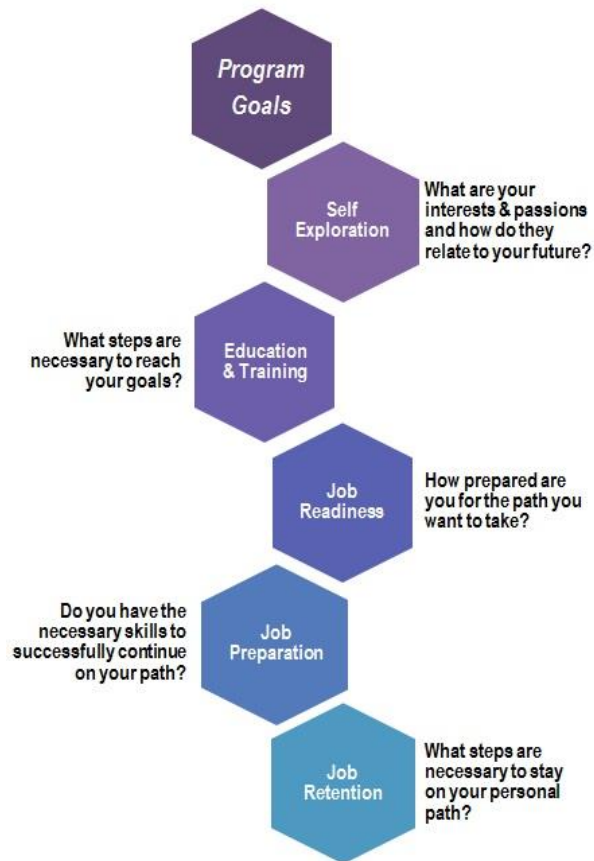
Program Goals

Self Exploration

What are your interests & passions and how do they relate to your future?

What steps are necessary to reach your goals?

Education & Training

Job Readiness

How prepared are you for the path you want to take?

Do you have the necessary skills to successfully continue on your path?

Job Preparation

Job Retention

What steps are necessary to stay on your personal path?